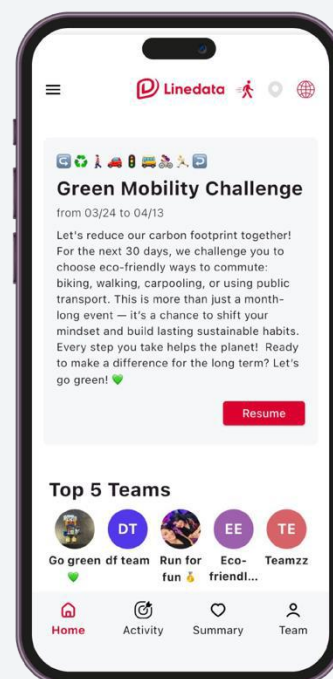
Linedata

🔄♻️🚶🚗🚦🚌🚴🏃🔄

Green Mobility Challenge

from 03/24 to 04/13

Let's reduce our carbon footprint together! For the next 30 days, we challenge you to choose eco-friendly ways to commute: biking, walking, carpooling, or using public transport. This is more than just a month-long event — it's a chance to shift your mindset and build lasting sustainable habits. Every step you take helps the planet! Ready to make a difference for the long term? Let's go green! 💚

Resume

Top 5 Teams

DT EE TE

Go green 💚 | df team | Run for fun 🥇 | Eco-friendl... | Teamzz

Home | Activity | Summary | Team